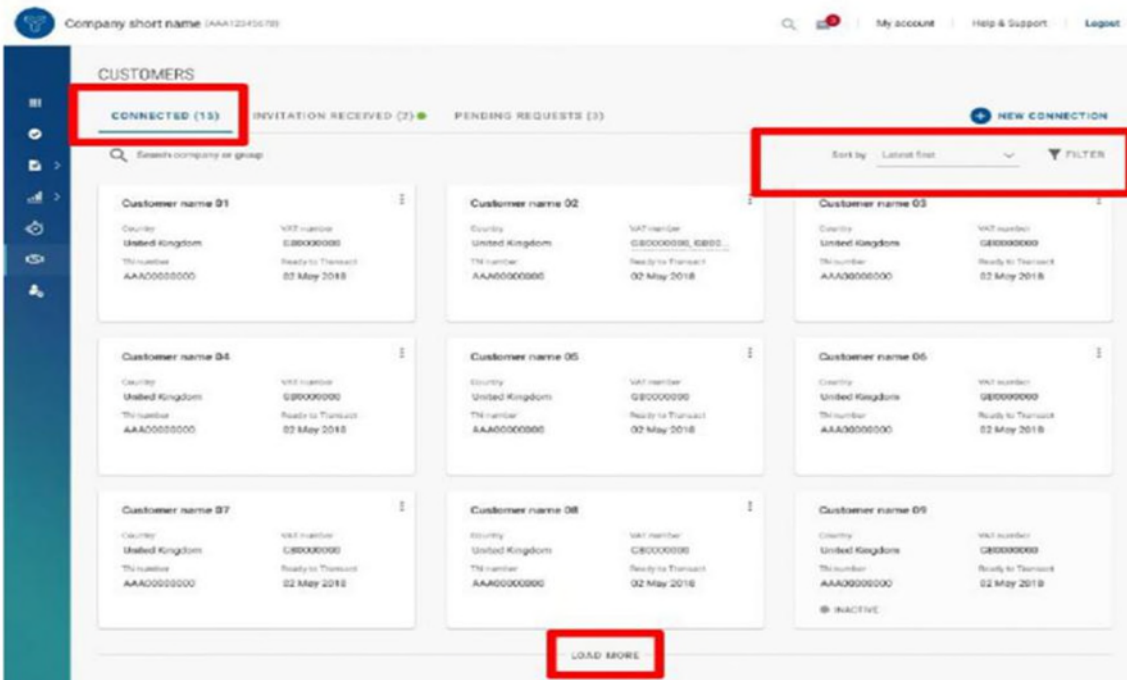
Company short name (AAA123456789)

My account | Help & Support | Logout

CUSTOMERS

CONNECTED (15) INVITATION RECEIVED (7) PENDING REQUESTS (3)

NEW CONNECTION

Search company or group

Sort by Latest first

FILTER

Customer name 01
Country
United Kingdom
VAT number
GB0000000
TN number
AAA00000000
Ready to Transact
02 May 2018

Customer name 02
Country
United Kingdom
VAT number
GB0000000, GB00...
TN number
AAA00000000
Ready to Transact
02 May 2018

Customer name 03
Country
United Kingdom
VAT number
GB0000000
TN number
AAA00000000
Ready to Transact
02 May 2018

Customer name 04
Country
United Kingdom
VAT number
GB0000000
TN number
AAA00000000
Ready to Transact
02 May 2018

Customer name 05
Country
United Kingdom
VAT number
GB0000000
TN number
AAA00000000
Ready to Transact
02 May 2018

Customer name 06
Country
United Kingdom
VAT number
GB0000000
TN number
AAA00000000
Ready to Transact
02 May 2018

Customer name 07
Country
United Kingdom
VAT number
GB0000000
TN number
AAA00000000
Ready to Transact
02 May 2018

Customer name 08
Country
United Kingdom
VAT number
GB0000000
TN number
AAA00000000
Ready to Transact
02 May 2018

Customer name 09
Country
United Kingdom
VAT number
GB0000000
TN number
AAA00000000
Ready to Transact
02 May 2018
INACTIVE

LOAD MORE